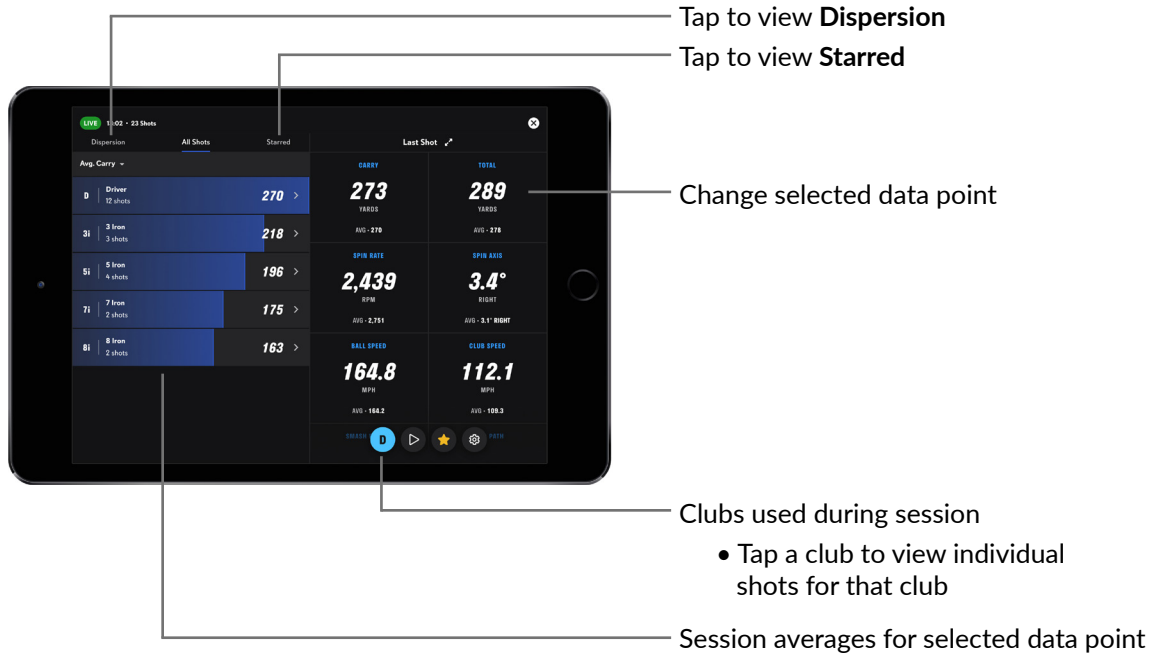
Tap to view **Dispersion**

Tap to view **Starred**

LIVE 1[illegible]02 • 23 Shots

Dispersion All Shots Starred

Avg. Carry

| | | |
|---|---|---|
| D | Driver 12 shots | 270 |
| 3i | 3 Iron 3 shots | 218 |
| 5i | 5 Iron 4 shots | 196 |
| 7i | 7 Iron 2 shots | 175 |
| 8i | 8 Iron 2 shots | 163 |

Last Shot

| | |
|---|---|
| CARRY 273 YARDS AVG • 270 | TOTAL 289 YARDS AVG • 278 |
| SPIN RATE 2,439 RPM AVG • 2,751 | SPIN AXIS 3.4° RIGHT AVG • 3.1° RIGHT |
| BALL SPEED 164.8 MPH AVG • 164.2 | CLUB SPEED 112.1 MPH AVG • 109.3 |

SMASH D PATH

Change selected data point

Clubs used during session

• Tap a club to view individual shots for that club

Session averages for selected data point